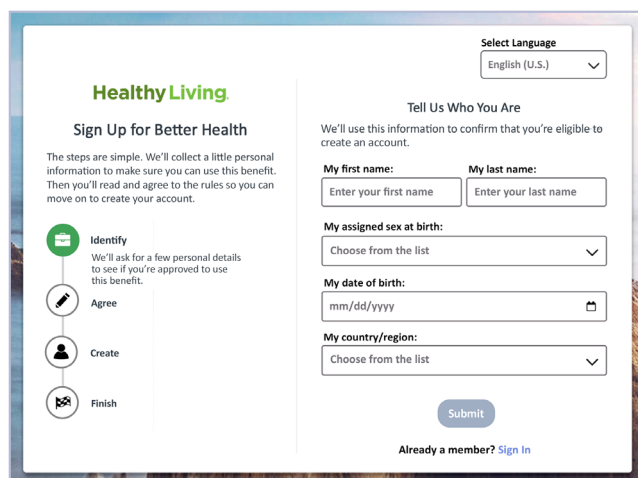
Select Language

English (U.S.)

HealthyLiving.

Sign Up for Better Health

The steps are simple. We'll collect a little personal information to make sure you can use this benefit. Then you'll read and agree to the rules so you can move on to create your account.

Identify

We'll ask for a few personal details to see if you're approved to use this benefit.

Agree

Create

Finish

Tell Us Who You Are

We'll use this information to confirm that you're eligible to create an account.

My first name:

Enter your first name

My last name:

Enter your last name

My assigned sex at birth:

Choose from the list

My date of birth:

mm/dd/yyyy

My country/region:

Choose from the list

Submit

Already a member? Sign In